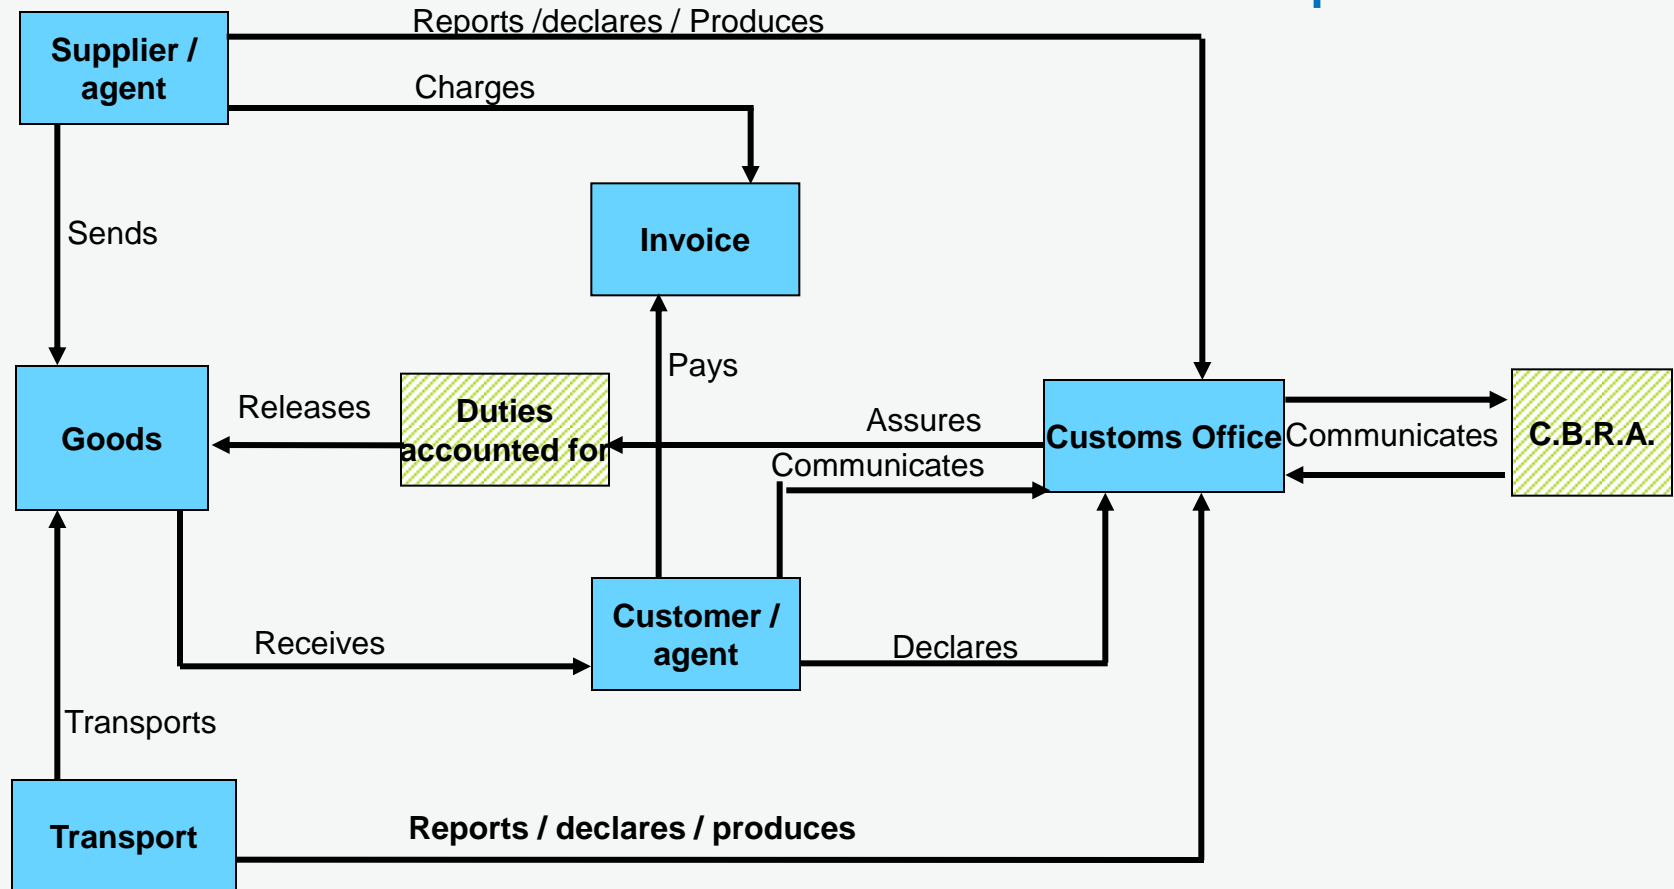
Supplier / agent

Reports /declares / Produces

Charges

Sends

Invoice

Pays

Goods

Releases

Duties accounted for

Assures

Customs Office

Communicates

C.B.R.A.

Communicates

Receives

Customer / agent

Declares

Transports

Transport

Reports / declares / produces